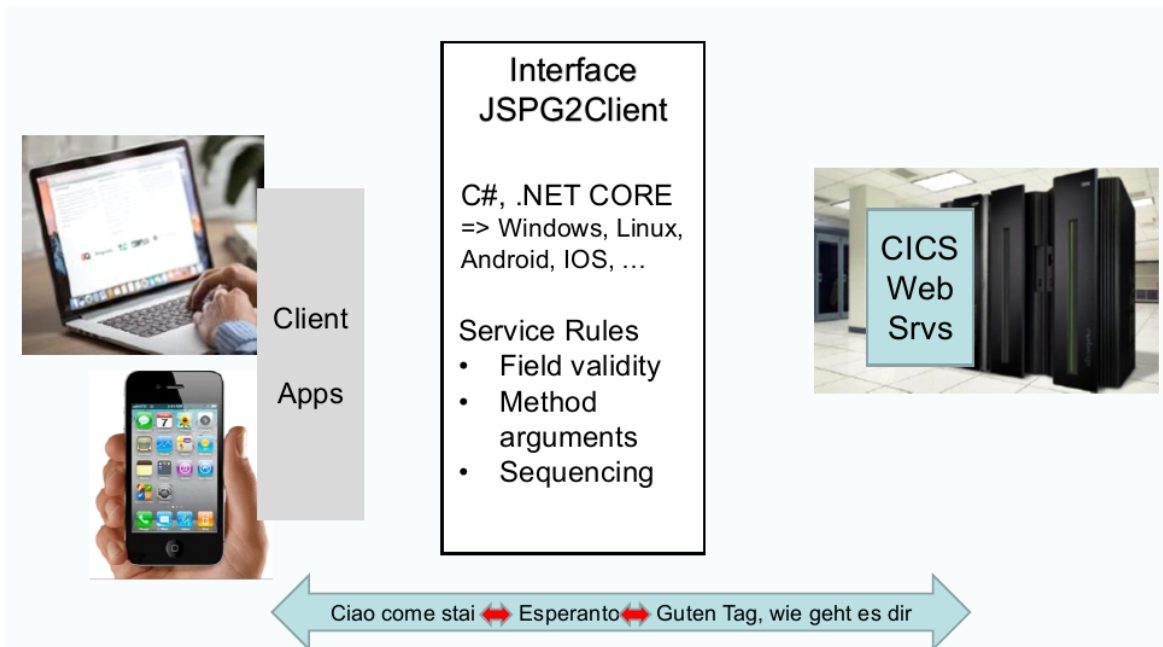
Client

Apps

Interface JSPG2Client

C#, .NET CORE => Windows, Linux, Android, IOS, …

Service Rules
• Field validity
• Method arguments
• Sequencing

CICS Web Srvs

Ciao come stai Esperanto Guten Tag, wie geht es dir